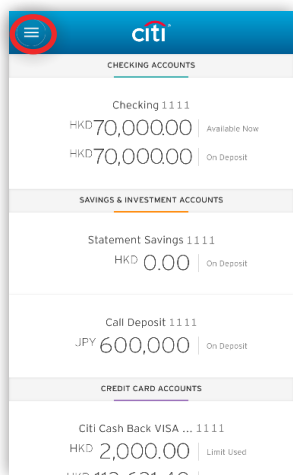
citi

CHECKING ACCOUNTS

Checking 1111
HKD70,000.00 Available Now
HKD70,000.00 On Deposit

SAVINGS & INVESTMENT ACCOUNTS

Statement Savings 1111
HKD 0.00 On Deposit

Call Deposit 1111
JPY 600,000 On Deposit

CREDIT CARD ACCOUNTS

Citi Cash Back VISA ... 1111
HKD 2,000.00 Limit Used
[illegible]